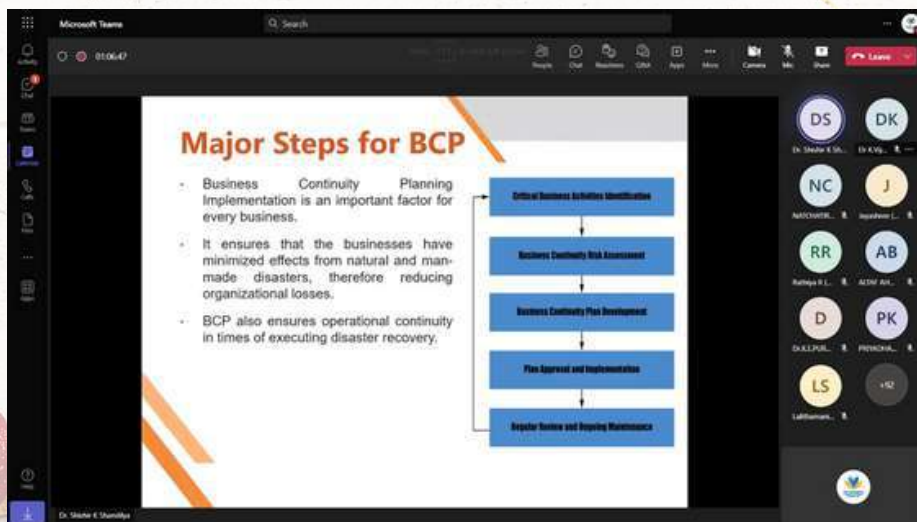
Microsoft Teams

Search

Activity

Chat

Teams

Calendar

Calls

Files

Apps

Help

01:06:47

People Chat Reactions Q&A Apps More Camera Mic Share Leave

Major Steps for BCP

Business Continuity Planning Implementation is an important factor for every business.

It ensures that the businesses have minimized effects from natural and man-made disasters, therefore reducing organizational losses.

BCP also ensures operational continuity in times of executing disaster recovery.

Critical Business Activities Identification

Business Continuity Risk Assessment

Business Continuity Plan Development

Plan Approval and Implementation

Regular Review and Ongoing Maintenance

DS
Dr. Shishir K Sh...

DK
Dr K.Vij...

NC
NATCHATR...

J
Jayashree ...

RR
Rathiya R ...

AB
ACW AH...

D
Dr.K.L.PUR...

PK
PRIYADHA...

LS
Lalithamani...

+92

Dr. Shishir K Shandilya